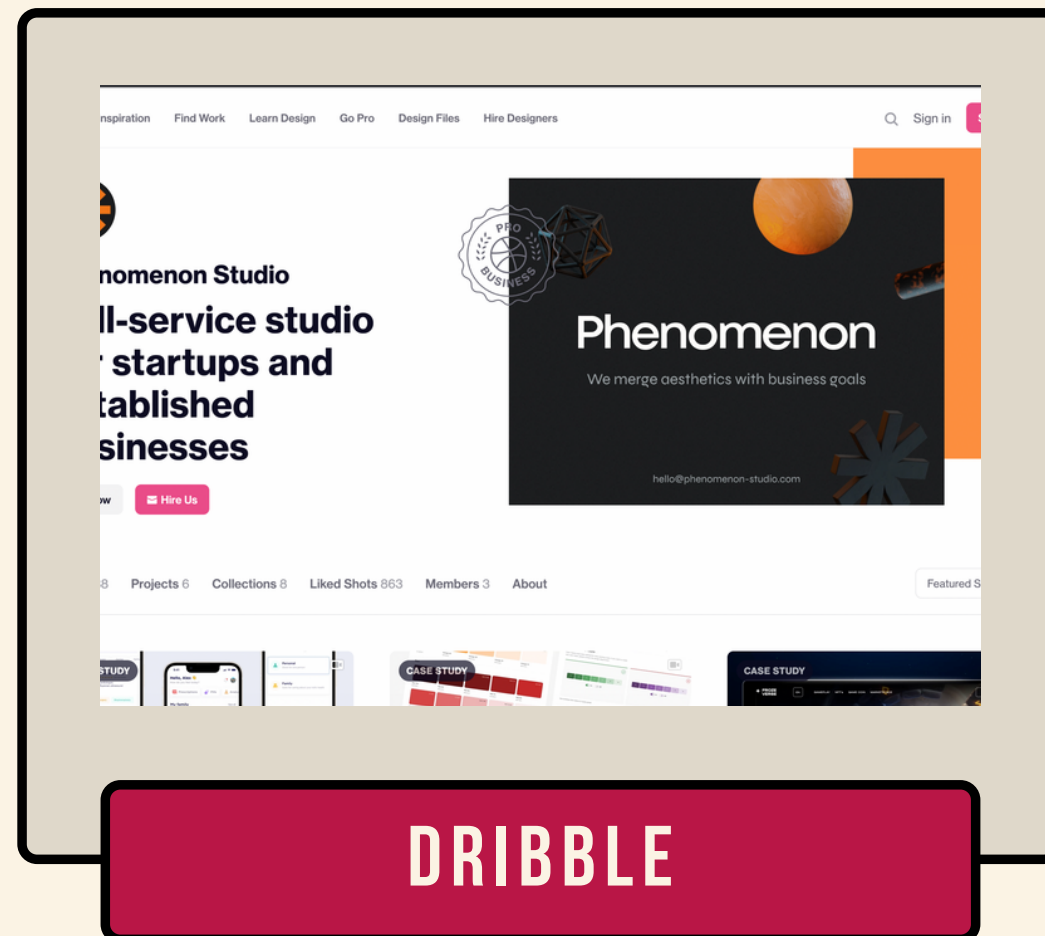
nspiration Find Work Learn Design Go Pro Design Files Hire Designers

Sign in

nomenon Studio

ll-service studio r startups and tablished sinesses

w Hire Us

PRO BUSINESS

Phenomenon

We merge aesthetics with business goals

hello@phenomenon-studio.com

8 Projects 6 Collections 8 Liked Shots 863 Members 3 About

Featured S

STUDY

CASE STUDY

CASE STUDY

DRIBBLE